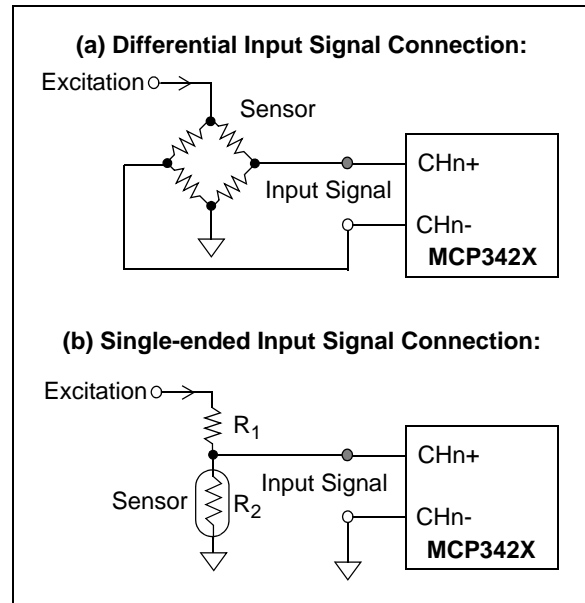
(a) Differential Input Signal Connection:

Excitation

Sensor

CHn+

Input Signal

CHn-

MCP342X

(b) Single-ended Input Signal Connection:

Excitation

$R_1$

CHn+

Input Signal

Sensor

$R_2$

CHn-

MCP342X